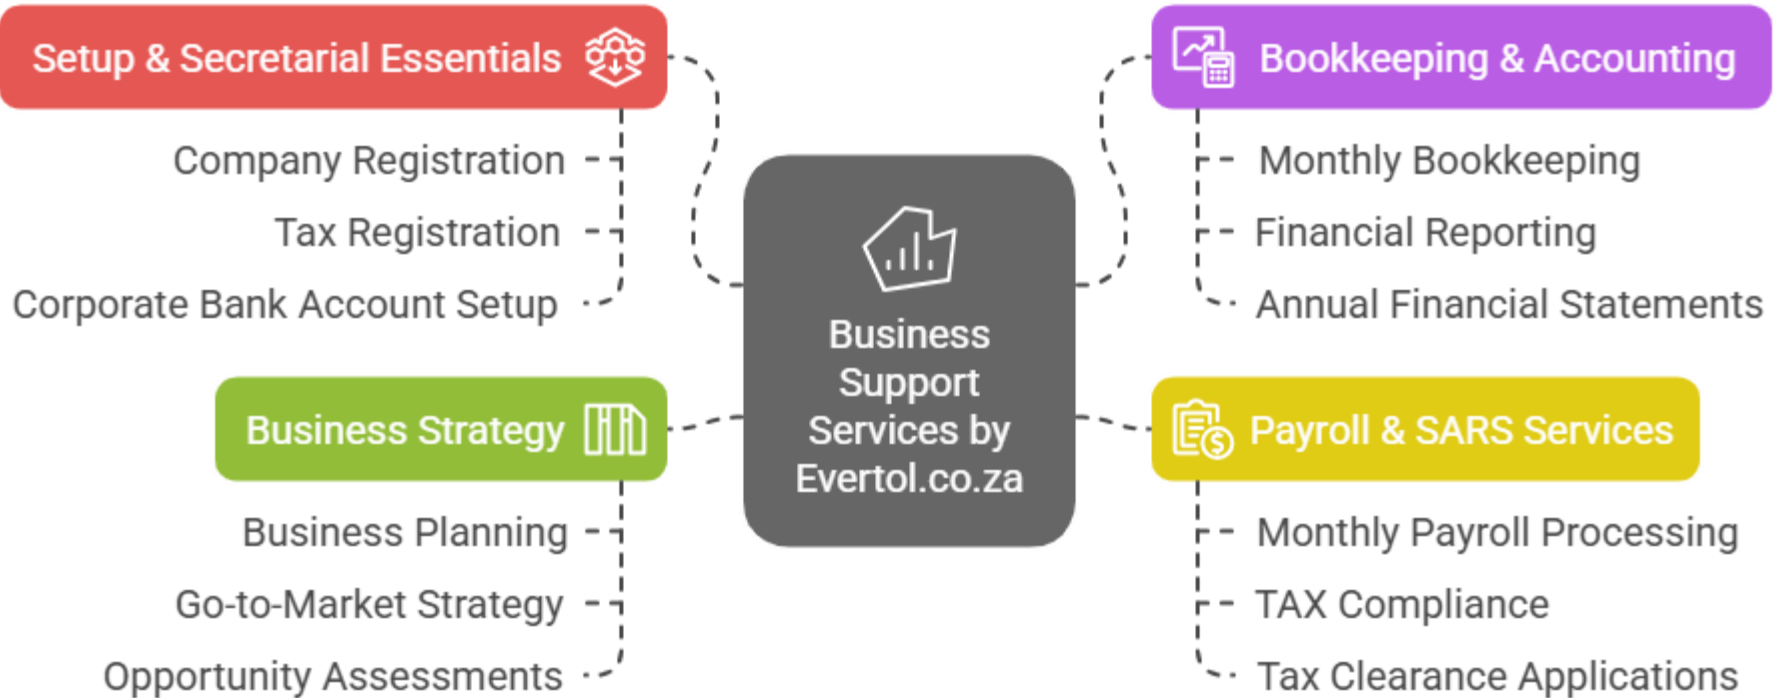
Setup & Secretarial Essentials

Company Registration

Tax Registration

Corporate Bank Account Setup

Bookkeeping & Accounting

Monthly Bookkeeping

Financial Reporting

Annual Financial Statements

Business Support Services by Evertol.co.za

Business Strategy

Business Planning

Go-to-Market Strategy

Opportunity Assessments

Payroll & SARS Services

Monthly Payroll Processing

TAX Compliance

Tax Clearance Applications